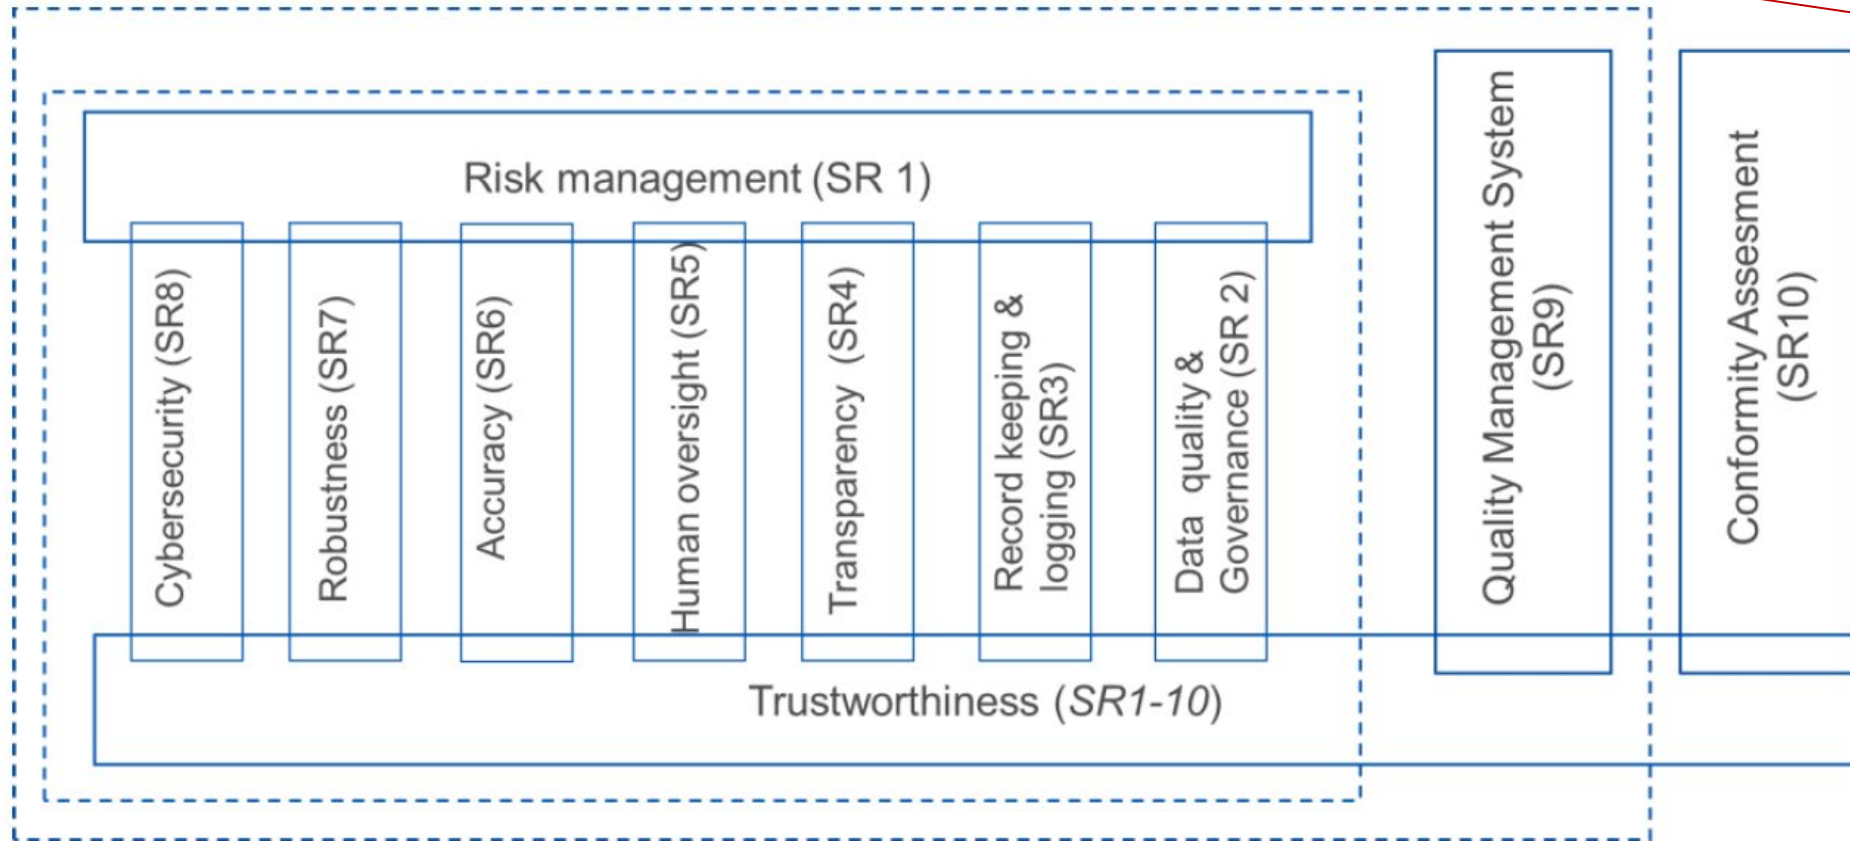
Risk management (SR 1)

Cybersecurity (SR8)

Robustness (SR7)

Accuracy (SR6)

Human oversight (SR5)

Transparency (SR4)

Record keeping & logging (SR3)

Data quality & Governance (SR 2)

Quality Management System (SR9)

Conformity Assesment (SR10)

Trustworthiness (SR1-10)